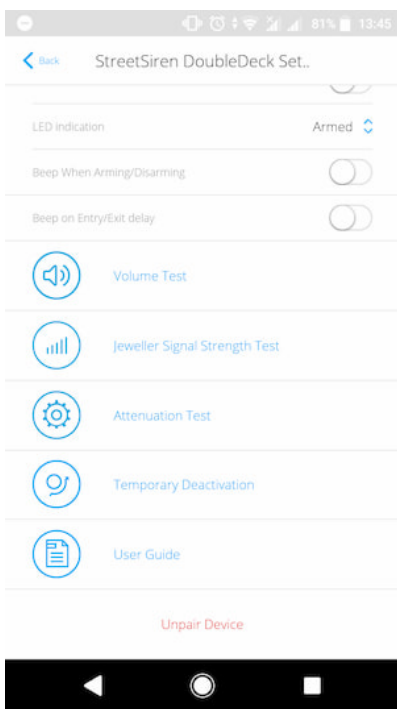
81% 13:45

Back StreetSiren DoubleDeck Set..

LED indication Armed

Beep When Arming/Disarming

Beep on Entry/Exit delay

Volume Test

Jeweller Signal Strength Test

Attenuation Test

Temporary Deactivation

User Guide

Unpair Device